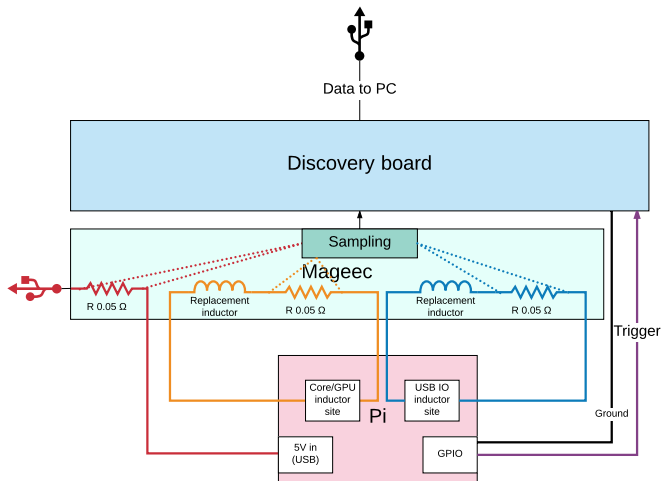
Data to PC

Discovery board

Sampling

Mageec

R 0.05 Ω

Replacement inductor

R 0.05 Ω

Replacement inductor

R 0.05 Ω

Trigger

Core/GPU inductor site

USB IO inductor site

Pi

Ground

5V in (USB)

GPIO